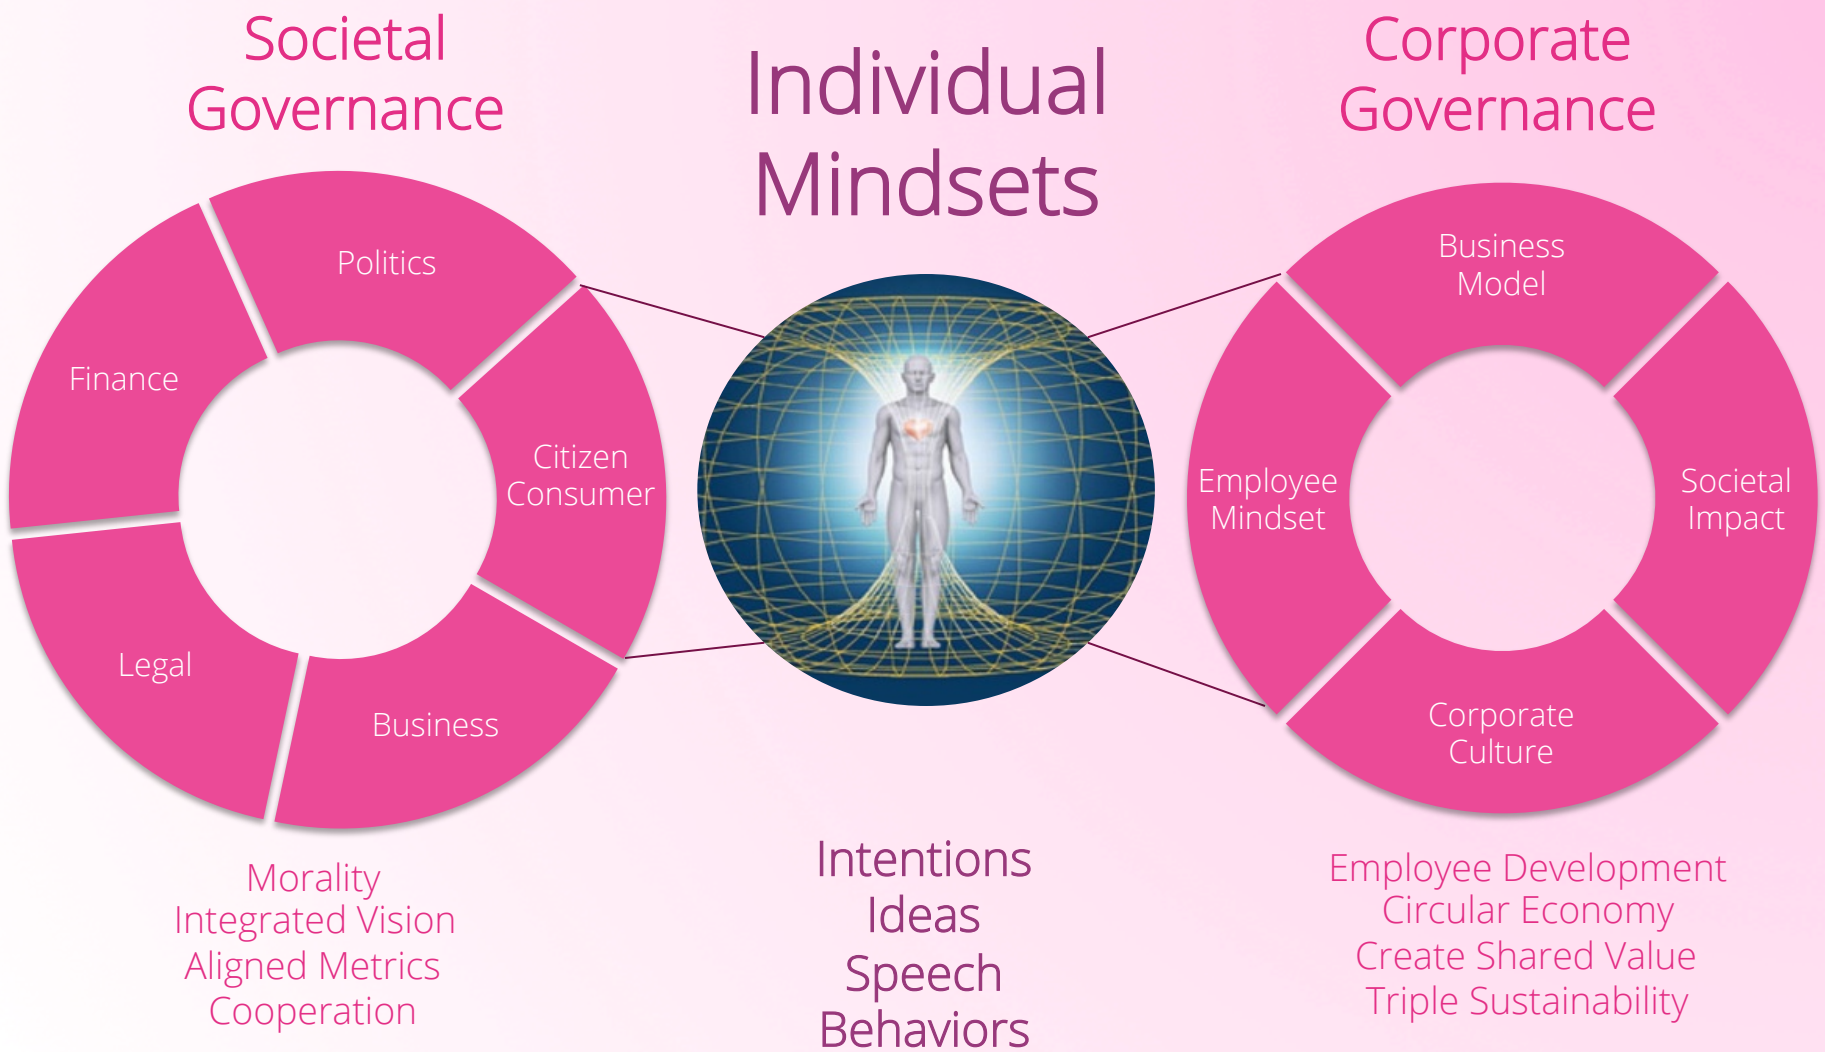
Societal Governance

Individual Mindsets

Corporate Governance

Politics

Finance

Citizen Consumer

Legal

Business

Business Model

Employee Mindset

Societal Impact

Corporate Culture

Morality
Integrated Vision
Aligned Metrics
Cooperation

Intentions
Ideas
Speech
Behaviors

Employee Development
Circular Economy
Create Shared Value
Triple Sustainability